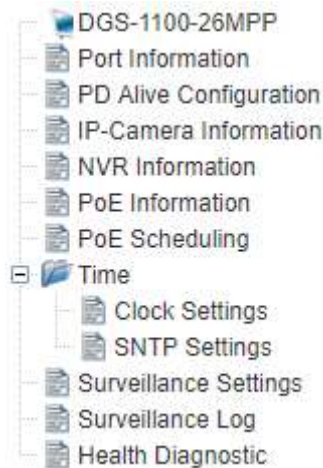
DGS-1100-26MPP
Port Information
PD Alive Configuration
IP-Camera Information
NVR Information
PoE Information
PoE Scheduling
Time
Clock Settings
SNTP Settings
Surveillance Settings
Surveillance Log
Health Diagnostic